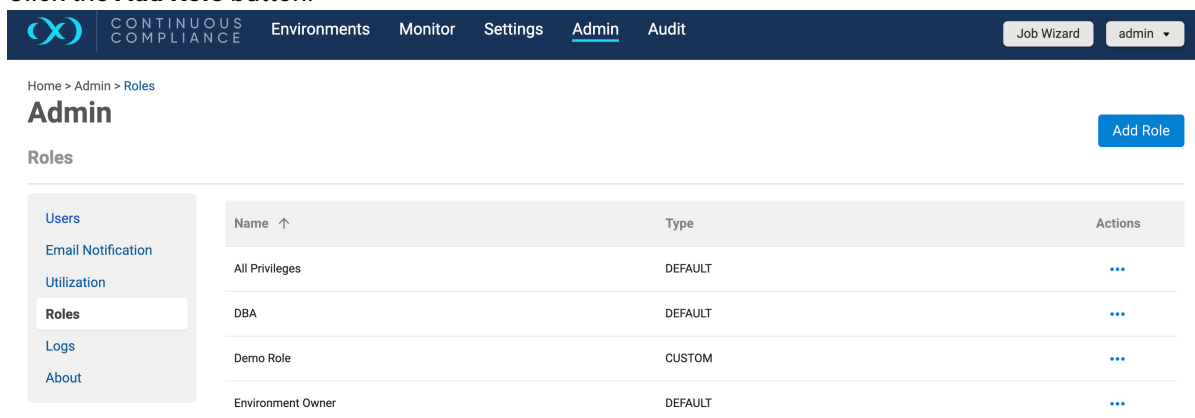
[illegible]

CONTINUOUS COMPLIANCE Environments Monitor Settings Admin Audit Job Wizard admin ▾

Home > Admin > Roles

Admin

Roles

Add Role

Users
Email Notification
Utilization
Roles
Logs
About

| Name ↑ | Type | Actions |
|---|---|---|
| All Privileges | DEFAULT | ••• |
| DBA | DEFAULT | ••• |
| Demo Role | CUSTOM | ••• |
| Environment Owner | DEFAULT | ••• |